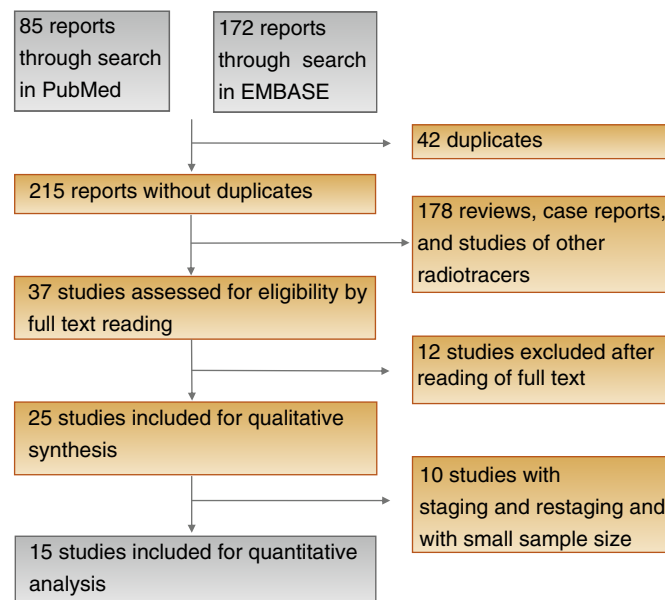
85 reports through search in PubMed

172 reports through search in EMBASE

42 duplicates

215 reports without duplicates

178 reviews, case reports, and studies of other radiotracers

37 studies assessed for eligibility by full text reading

12 studies excluded after reading of full text

25 studies included for qualitative synthesis

10 studies with staging and restaging and with small sample size

15 studies included for quantitative analysis